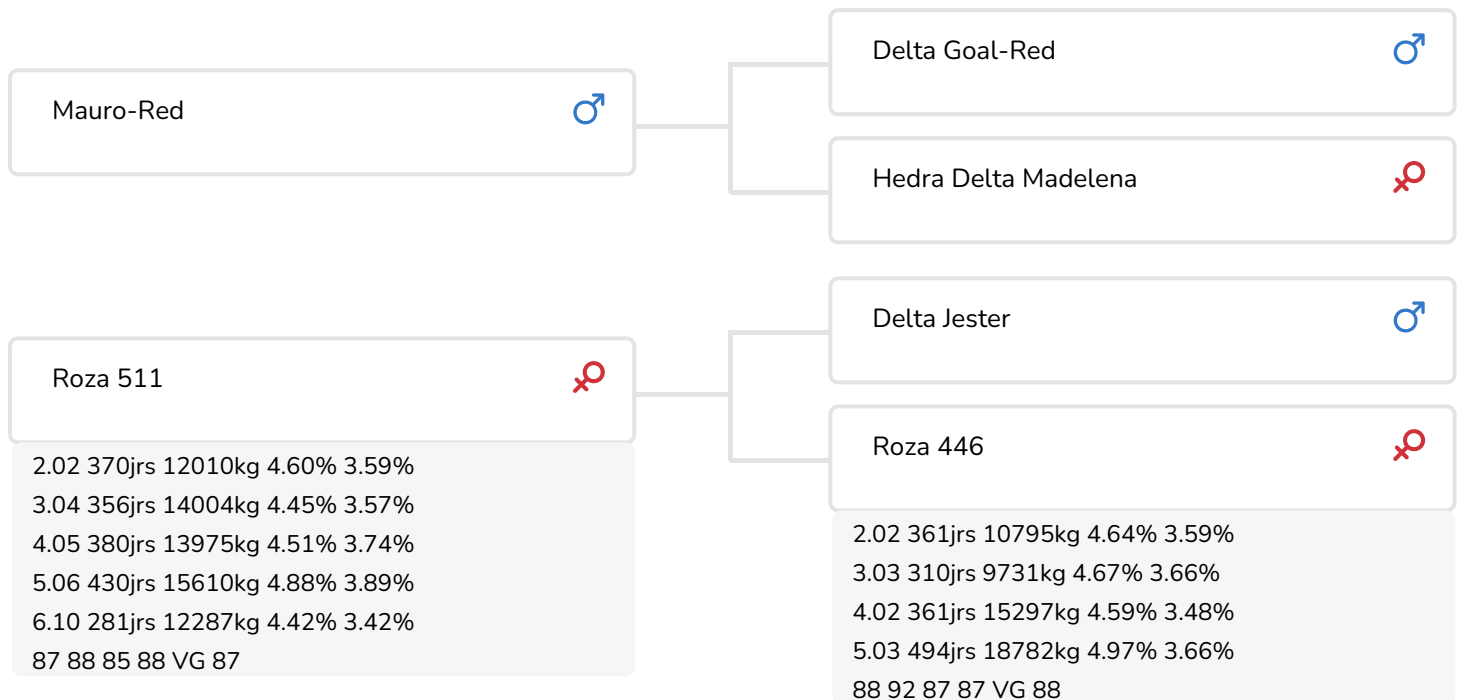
Mauro-Red ♂

Delta Goal-Red ♂

Hedra Delta Madelena ♀

Roza 511 ♀

2.02 370jrs 12010kg 4.60% 3.59%
3.04 356jrs 14004kg 4.45% 3.57%
4.05 380jrs 13975kg 4.51% 3.74%
5.06 430jrs 15610kg 4.88% 3.89%
6.10 281jrs 12287kg 4.42% 3.42%
87 88 85 88 VG 87

Delta Jester ♂

Roza 446 ♀

2.02 361jrs 10795kg 4.64% 3.59%
3.03 310jrs 9731kg 4.67% 3.66%
4.02 361jrs 15297kg 4.59% 3.48%
5.03 494jrs 18782kg 4.97% 3.66%
88 92 87 87 VG 88